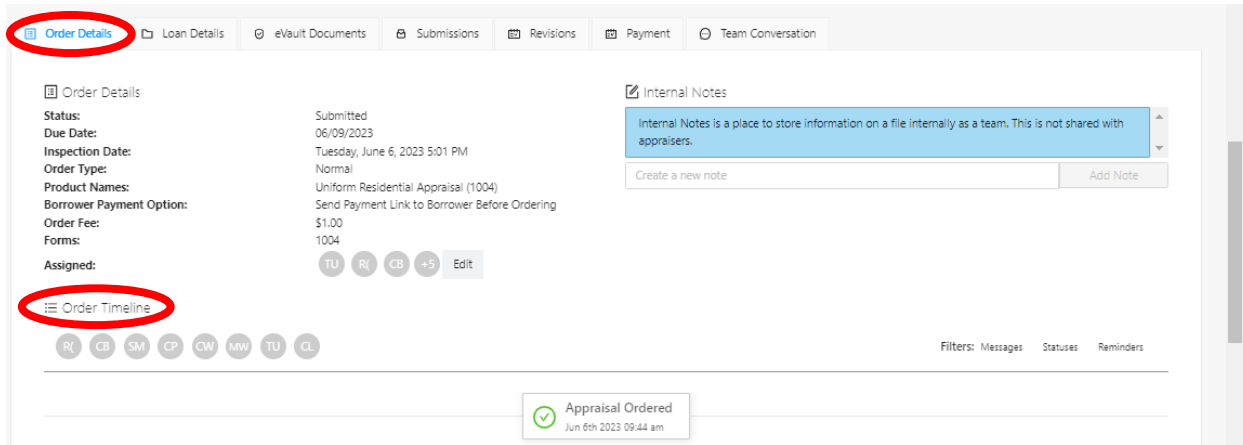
Order Details | Loan Details | eVault Documents | Submissions | Revisions | Payment | Team Conversation

Order Details

| | |
|---|---|
| **Status:** | Submitted |
| **Due Date:** | 06/09/2023 |
| **Inspection Date:** | Tuesday, June 6, 2023 5:01 PM |
| **Order Type:** | Normal |
| **Product Names:** | Uniform Residential Appraisal (1004) |
| **Borrower Payment Option:** | Send Payment Link to Borrower Before Ordering |
| **Order Fee:** | $1.00 |
| **Forms:** | 1004 |
| **Assigned:** | TU R( CB +5 Edit |

Internal Notes

Internal Notes is a place to store information on a file internally as a team. This is not shared with appraisers.

Create a new note

Add Note

Order Timeline

R( CB SM CP CW MW TU CL

Filters: Messages Statuses Reminders

Appraisal Ordered
Jun 6th 2023 09:44 am